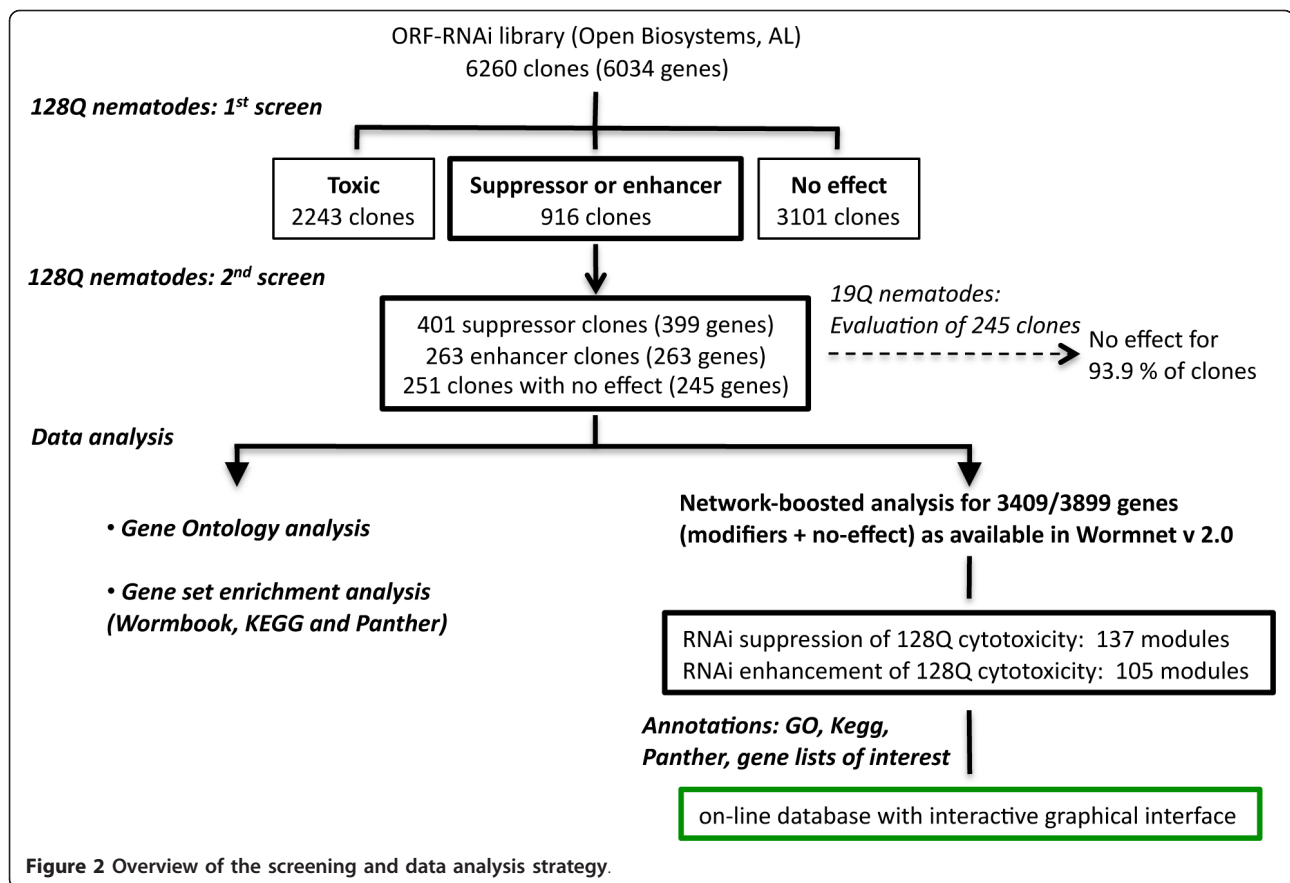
ORF-RNAi library (Open Biosystems, AL)
6260 clones (6034 genes)

128Q nematodes: 1$^{st}$ screen

Toxic
2243 clones

Suppressor or enhancer
916 clones

No effect
3101 clones

128Q nematodes: 2$^{nd}$ screen

401 suppressor clones (399 genes)
263 enhancer clones (263 genes)
251 clones with no effect (245 genes)

19Q nematodes:
Evaluation of 245 clones

No effect for
93.9 % of clones

Data analysis

• Gene Ontology analysis

• Gene set enrichment analysis (Wormbook, KEGG and Panther)

Network-boosted analysis for 3409/3899 genes (modifiers + no-effect) as available in Wormnet v 2.0

RNAi suppression of 128Q cytotoxicity: 137 modules
RNAi enhancement of 128Q cytotoxicity: 105 modules

Annotations: GO, Kegg, Panther, gene lists of interest

on-line database with interactive graphical interface

Figure 2 Overview of the screening and data analysis strategy.